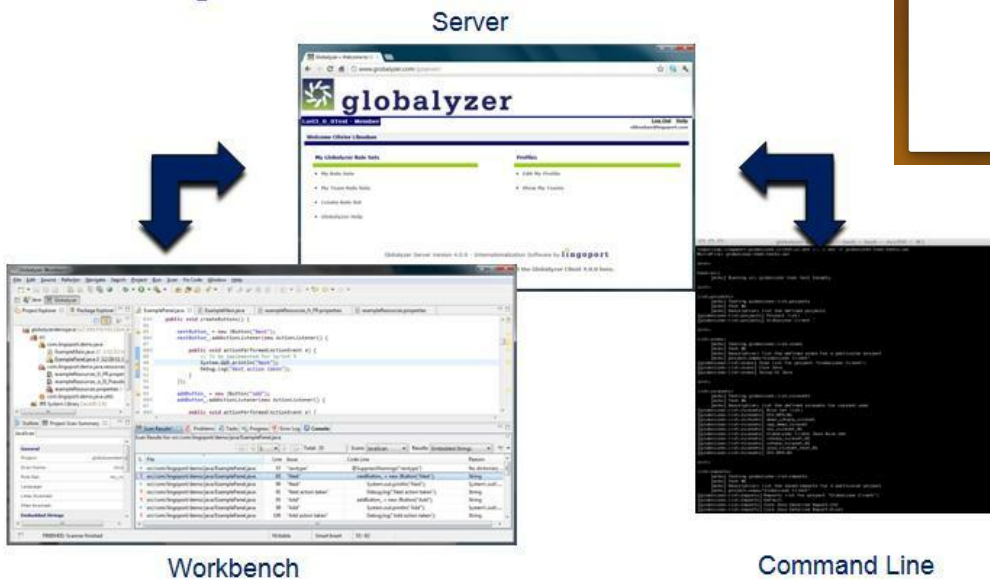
Server

globalyzer

Welcome Olivier Libouban

My Globalyzer Rule Sets

My Rule Sets

My Team Rule Sets

Create Rule Set

Globalyzer Help

Profiles

Edit My Profile

Show My Teams

Globalyzer Server Version 4.0.0 - Internationalization Software by lingoport

Workbench

Command Line